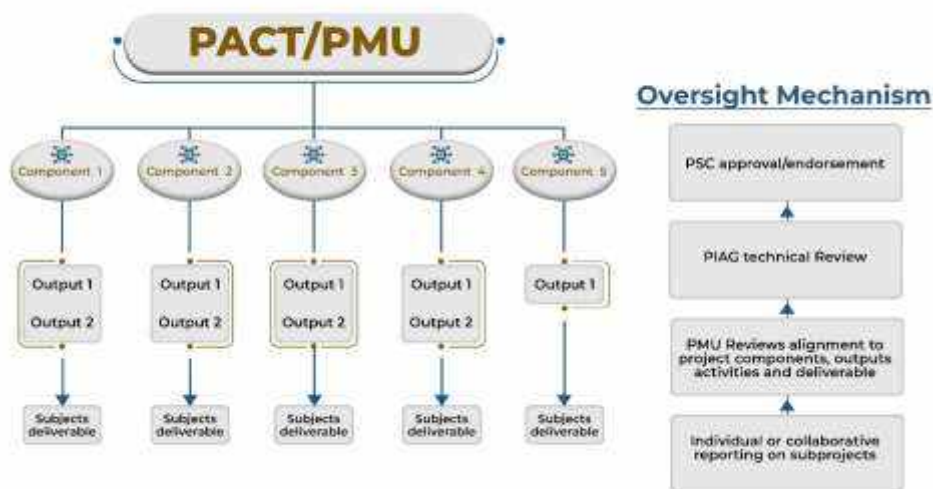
PACT/PMU

Component 1

Output 1

Output 2

Subjects deliverable

Component 2

Output 1

Output 2

Subjects deliverable

Component 3

Output 1

Output 2

Subjects deliverable

Component 4

Output 1

Output 2

Subjects deliverable

Component 5

Output 1

Subjects deliverable

Oversight Mechanism

PSC approval/endorsement

PIAG technical Review

PMU Reviews alignment to project components, outputs activities and deliverable

Individual or collaborative reporting on subprojects